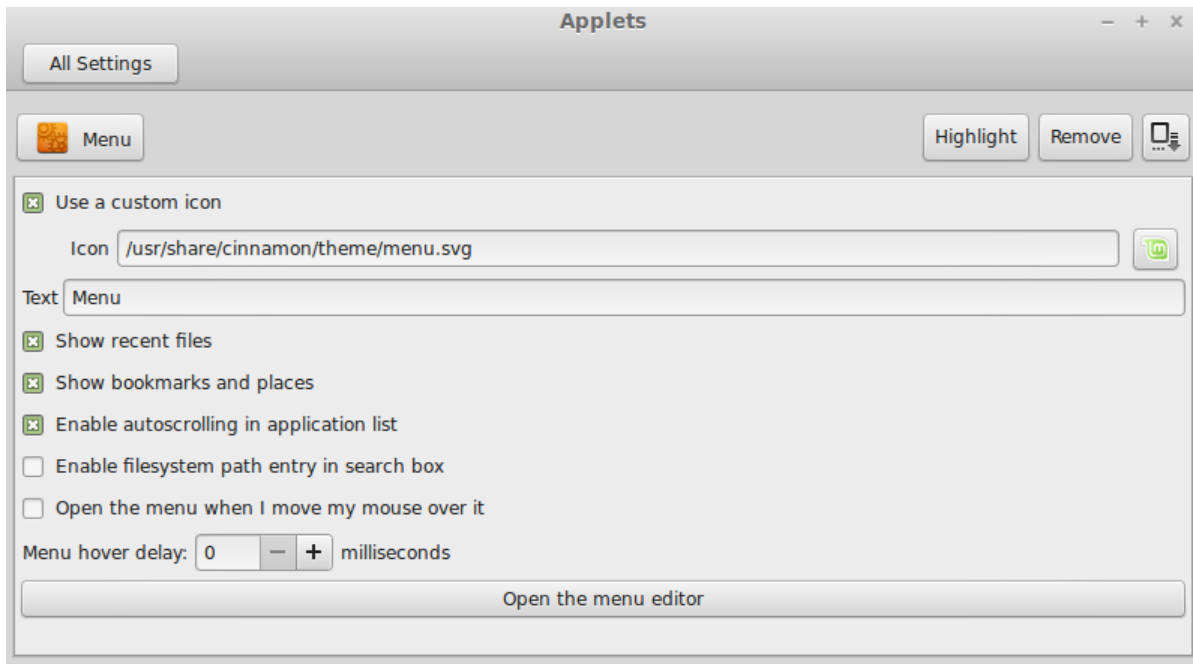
Applets

– + ×

All Settings

Menu

Highlight

Remove

Use a custom icon

Icon /usr/share/cinnamon/theme/menu.svg

Text Menu

Show recent files

Show bookmarks and places

Enable autoscrolling in application list

Enable filesystem path entry in search box

Open the menu when I move my mouse over it

Menu hover delay: 0 – + milliseconds

Open the menu editor